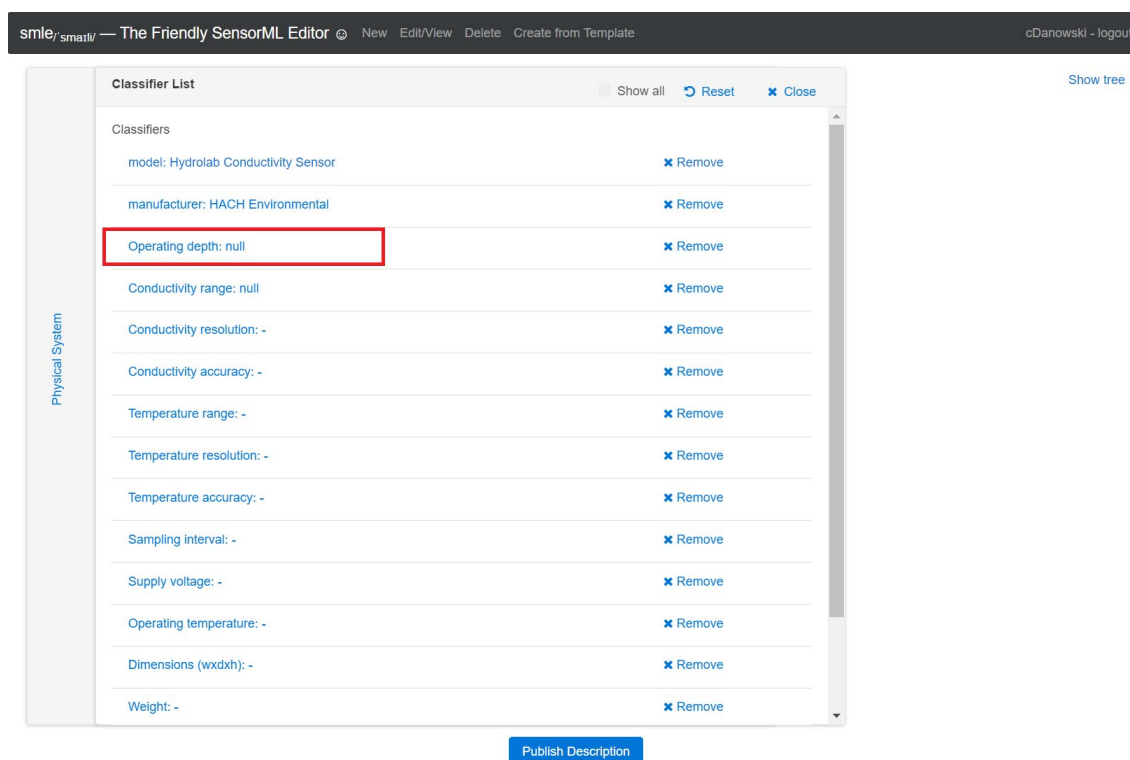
smle/ˈsmaɪli/ — The Friendly SensorML Editor ☺ New Edit/View Delete Create from Template

cDanowski - logout

Show tree

Physical System

Classifier List

Show all Reset Close

Classifiers

| | |
|---|---|
| model: Hydrolab Conductivity Sensor | ✖ Remove |
| manufacturer: HACH Environmental | ✖ Remove |
| Operating depth: null | ✖ Remove |
| Conductivity range: null | ✖ Remove |
| Conductivity resolution: - | ✖ Remove |
| Conductivity accuracy: - | ✖ Remove |
| Temperature range: - | ✖ Remove |
| Temperature resolution: - | ✖ Remove |
| Temperature accuracy: - | ✖ Remove |
| Sampling interval: - | ✖ Remove |
| Supply voltage: - | ✖ Remove |
| Operating temperature: - | ✖ Remove |
| Dimensions (wxdxh): - | ✖ Remove |
| Weight: - | ✖ Remove |

Publish Description